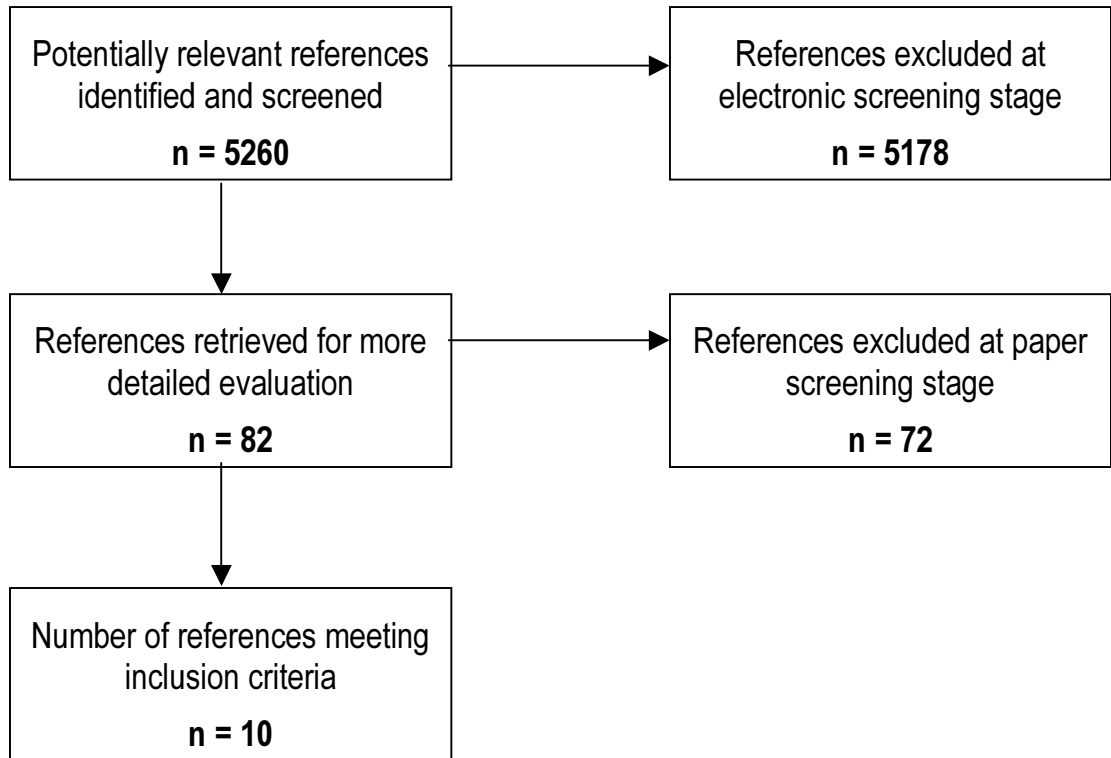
Potentially relevant references identified and screened

**n = 5260**

References excluded at electronic screening stage

**n = 5178**

References retrieved for more detailed evaluation

**n = 82**

References excluded at paper screening stage

**n = 72**

Number of references meeting inclusion criteria

**n = 10**